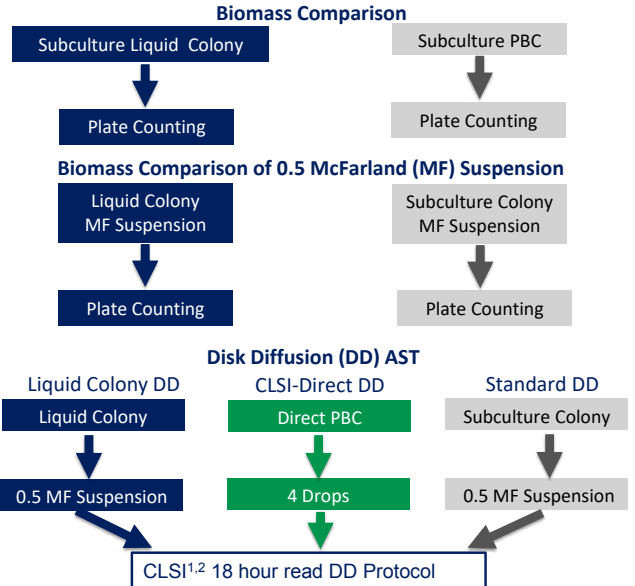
Biomass Comparison

Subculture Liquid Colony

Plate Counting

Subculture PBC

Plate Counting

Biomass Comparison of 0.5 McFarland (MF) Suspension

Liquid Colony MF Suspension

Plate Counting

Subculture Colony MF Suspension

Plate Counting

Disk Diffusion (DD) AST

Liquid Colony DD

Liquid Colony

0.5 MF Suspension

CLSI-Direct DD

Direct PBC

4 Drops

Standard DD

Subculture Colony

0.5 MF Suspension

CLSI$^{1,2}$ 18 hour read DD Protocol